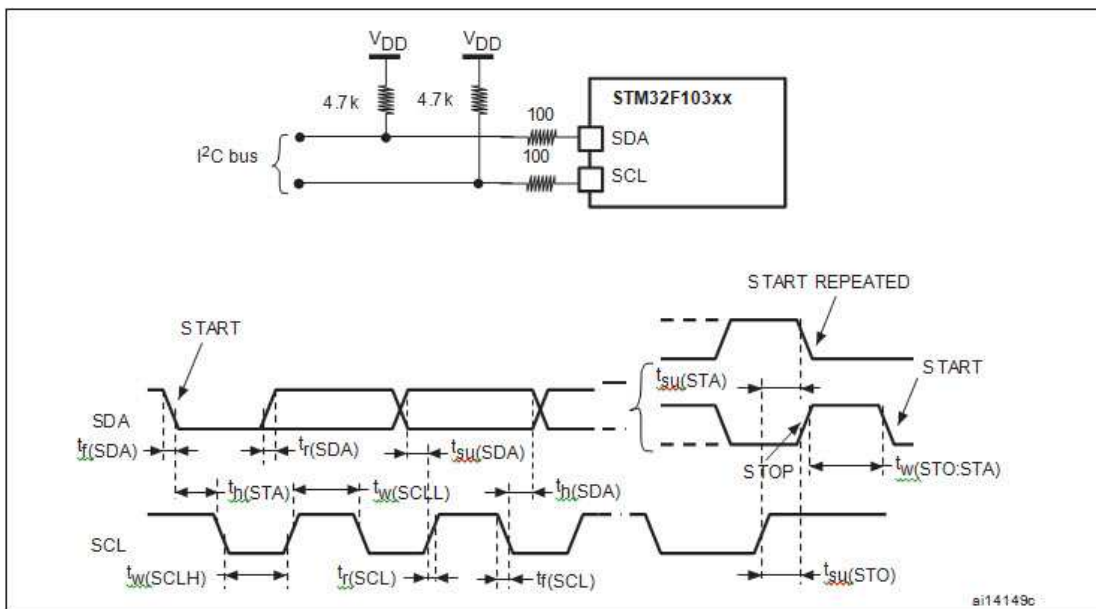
$V_{DD}$ $V_{DD}$

4.7 k 4.7 k

100

100

STM32F103xx

SDA

SCL

$I^2C$ bus

START REPEATED

START

START

SDA

$t_{su(STA)}$

$t_{f(SDA)}$

$t_{r(SDA)}$

$t_{su(SDA)}$

STOP

$t_{w(STO:STA)}$

$t_{h(STA)}$

$t_{w(SCLL)}$

$t_{h(SDA)}$

SCL

$t_{w(SCLH)}$

$t_{r(SCL)}$

$t_{f(SCL)}$

$t_{su(STO)}$

ai14149c